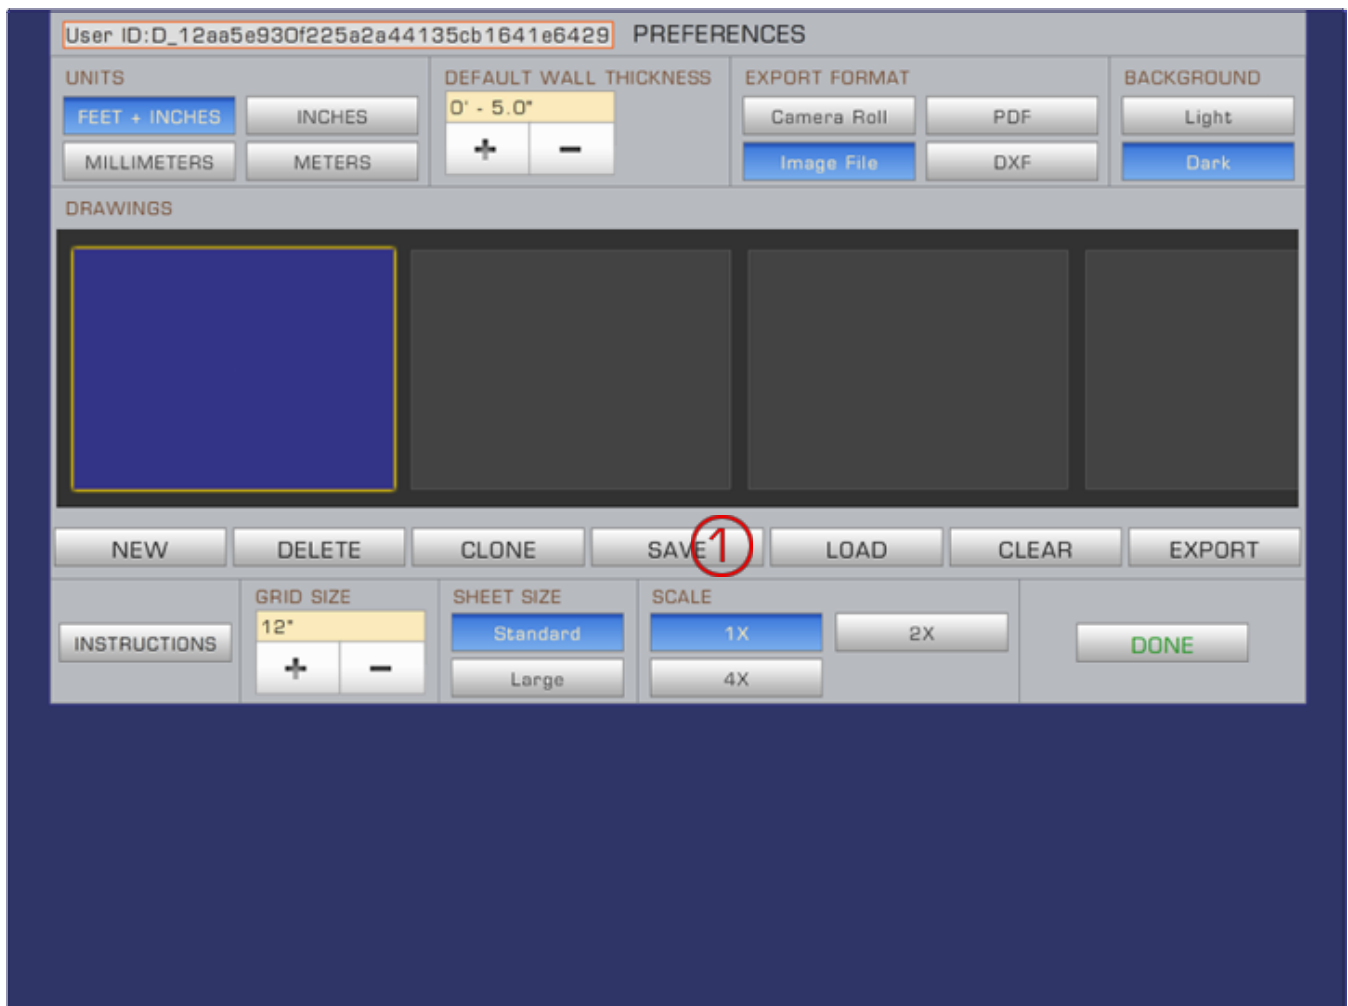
User ID:D_12aa5e930f225a2a44135cb1641e6429 PREFERENCES

UNITS
FEET + INCHES
INCHES
MILLIMETERS
METERS

DEFAULT WALL THICKNESS
0' - 5.0"
+
−

EXPORT FORMAT
Camera Roll
PDF
Image File
DXF

BACKGROUND
Light
Dark

DRAWINGS

NEW
DELETE
CLONE
SAVE
1
LOAD
CLEAR
EXPORT

INSTRUCTIONS

GRID SIZE
12"
+
−

SHEET SIZE
Standard
Large

SCALE
1X
2X
4X

DONE